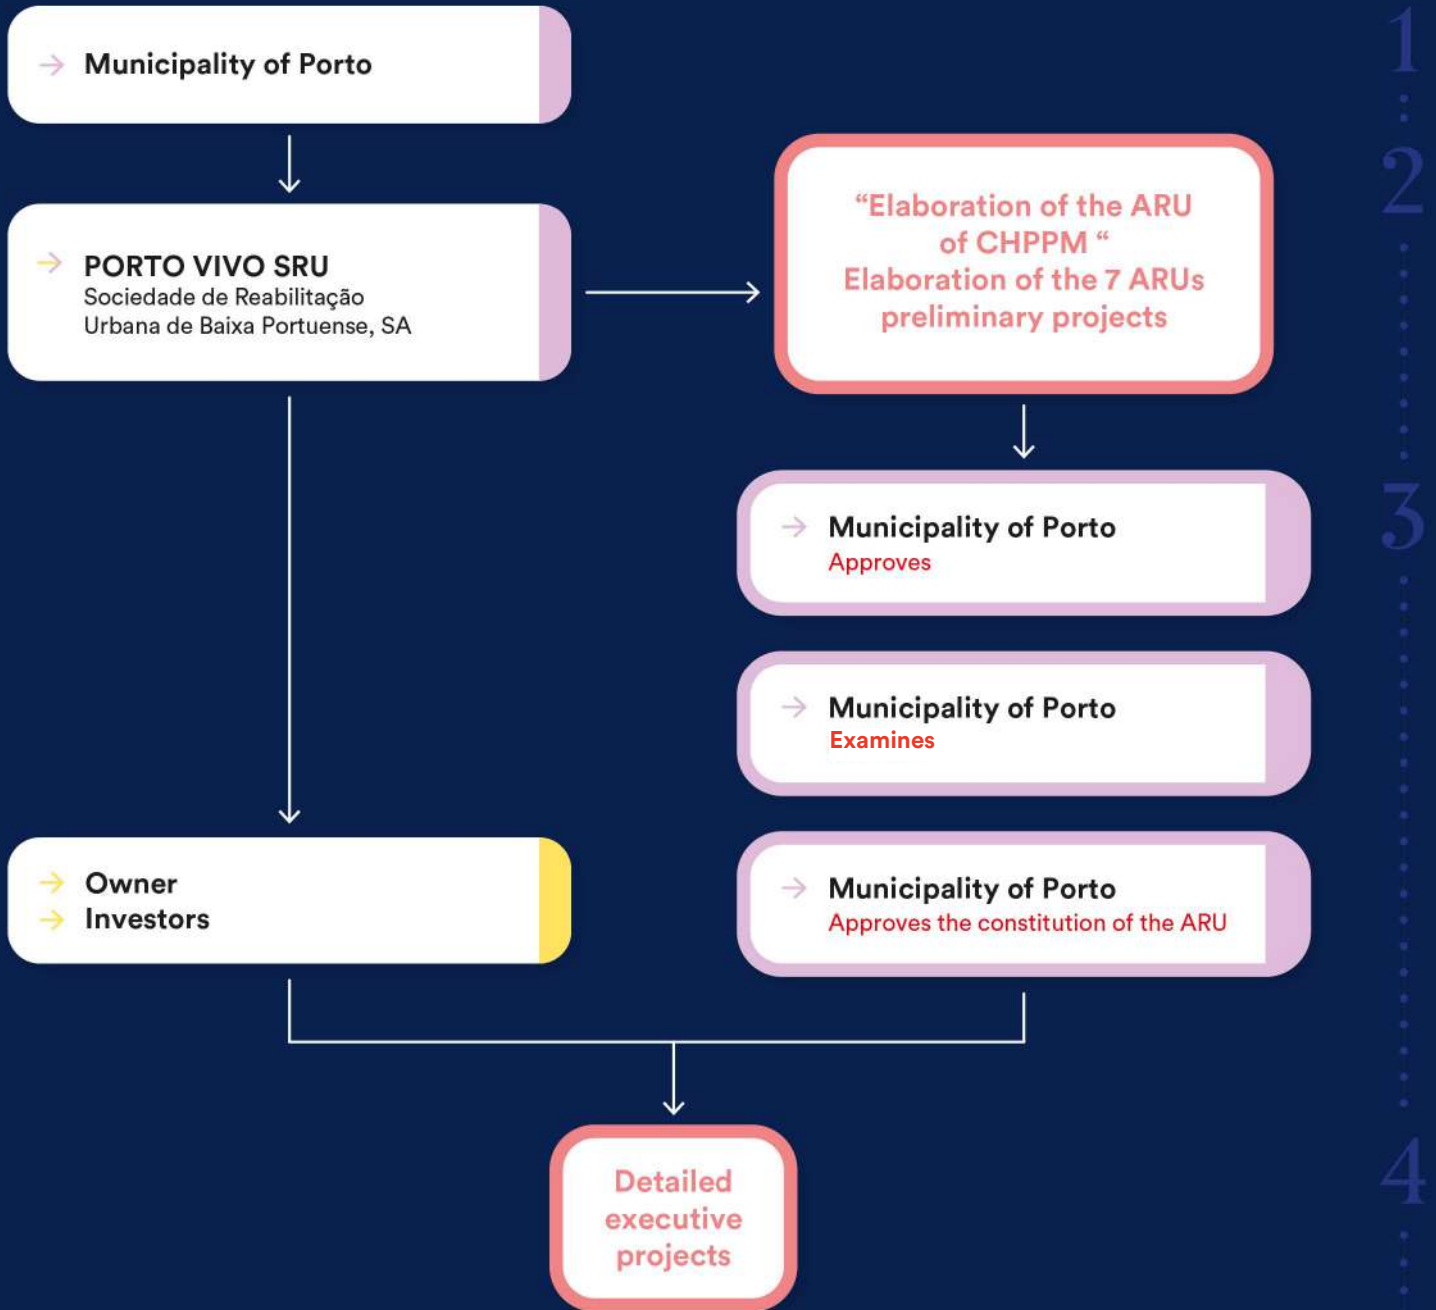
Municipality of Porto

PORTO VIVO SRU
Sociedade de Reabilitação Urbana de Baixa Portuense, SA

"Elaboration of the ARU of CHPPM "
Elaboration of the 7 ARUs preliminary projects

Municipality of Porto
Approves

Municipality of Porto
Examines

Owner
Investors

Municipality of Porto
Approves the constitution of the ARU

Detailed executive projects

1
2
3
4